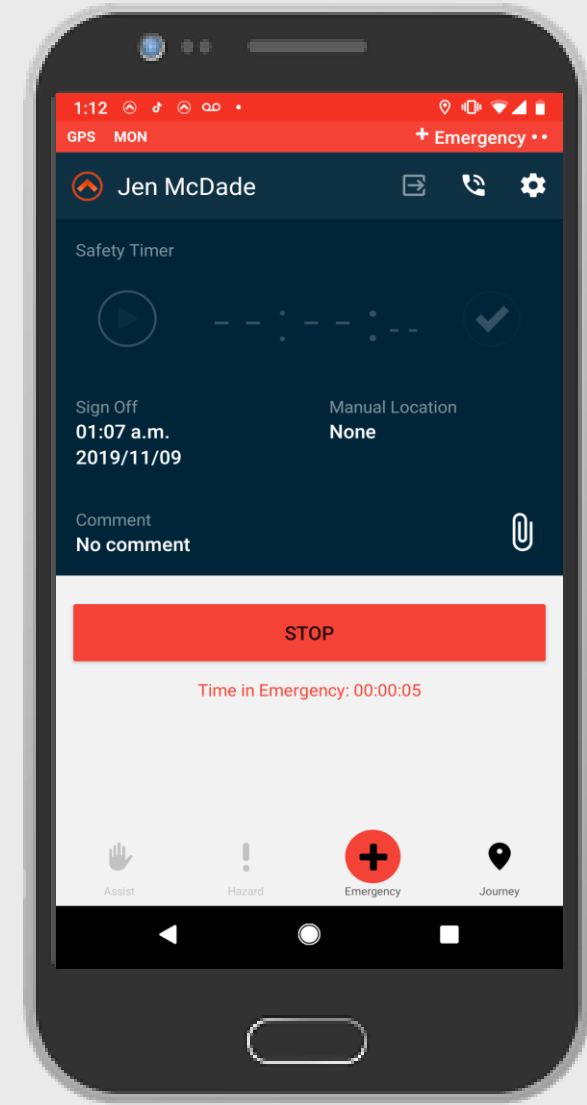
1:12

GPS MON + Emergency • •

Jen McDade

Safety Timer

-- : -- : --

Sign Off
01:07 a.m.
2019/11/09

Manual Location
None

Comment
No comment

STOP

Time in Emergency: 00:00:05

Assist Hazard Emergency Journey